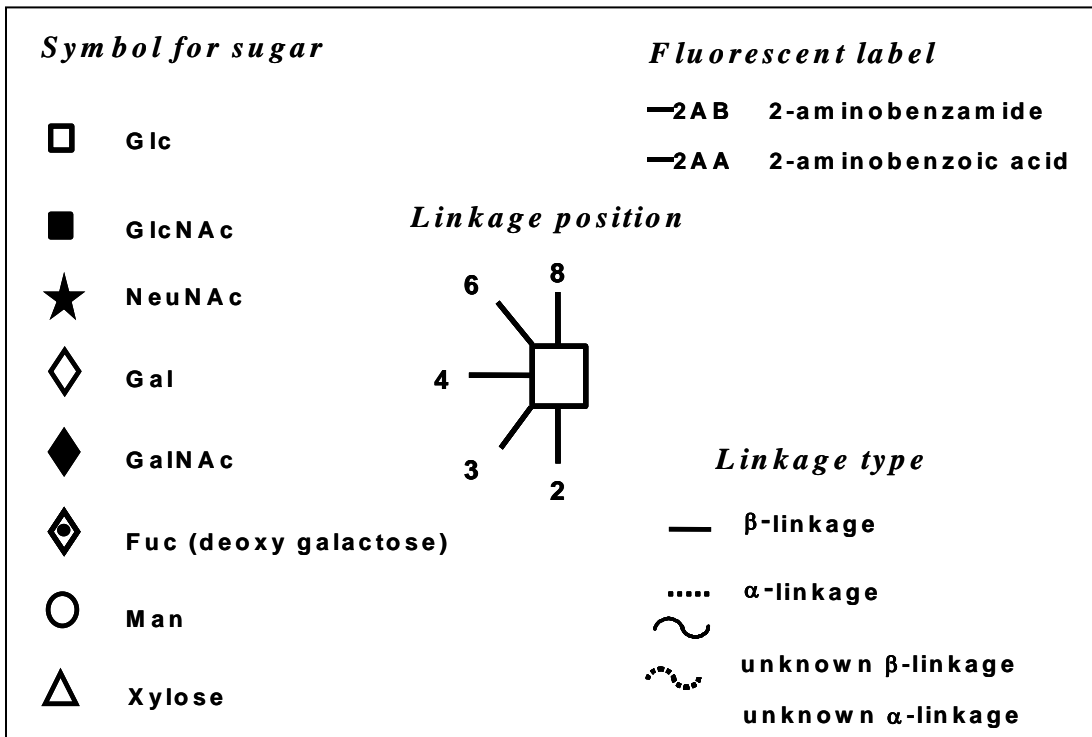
Symbol for sugar

Glc

GlcNAc

NeuNAc

Gal

GalNAc

Fuc (deoxy galactose)

Man

Xylose

Fluorescent label

—2AB 2-aminobenzamide

—2AA 2-aminobenzoic acid

Linkage position

6

8

4

3

2

Linkage type

$\beta$-linkage

$\alpha$-linkage

unknown $\beta$-linkage

unknown $\alpha$-linkage